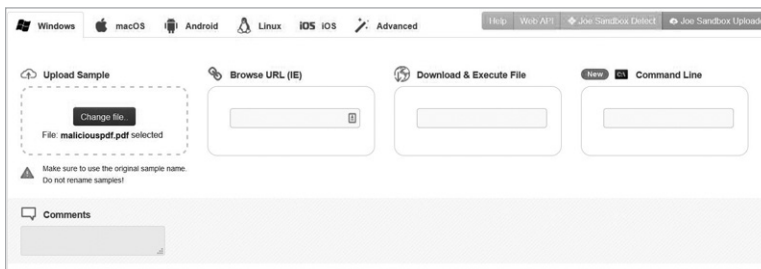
Windows macOS Android Linux iOS iOS Advanced

Help Web API Joe Sandbox Detect Joe Sandbox Upload

Upload Sample

Change file...

File: maliciouspdf.pdf selected

Make sure to use the original sample name. Do not rename samples!

Browse URL (IE)

Download & Execute File

New Command Line

Comments